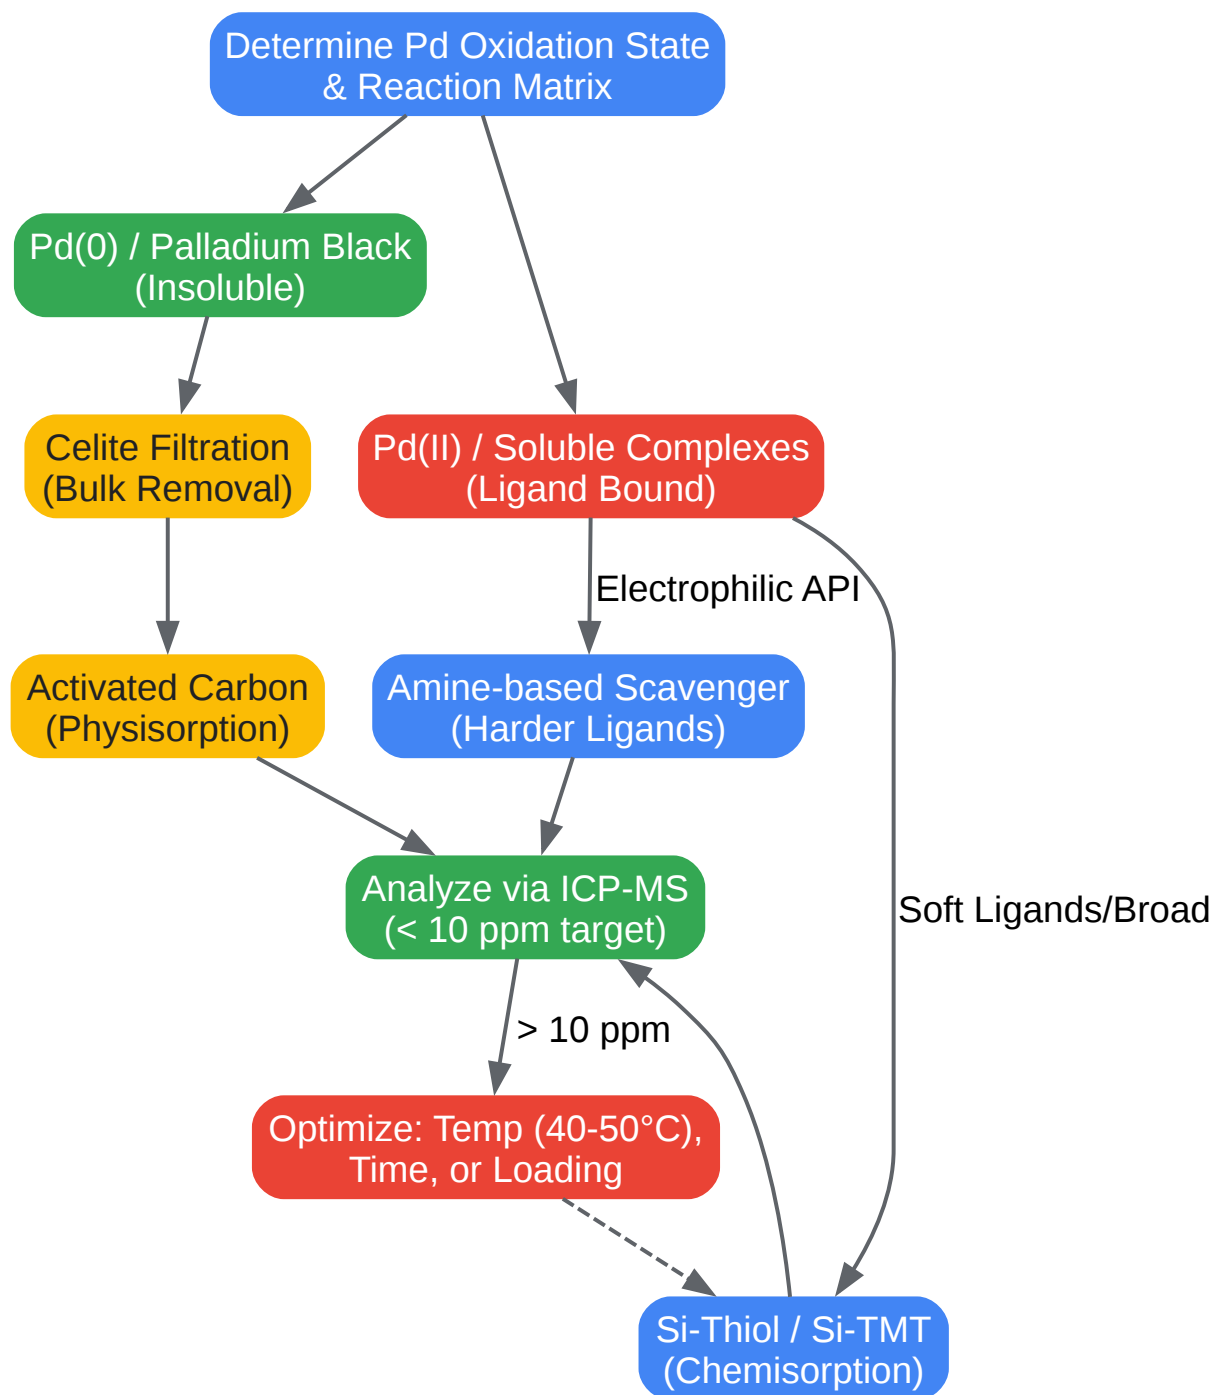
Determine Pd Oxidation State & Reaction Matrix

Pd(0) / Palladium Black (Insoluble)

Celite Filtration (Bulk Removal)

Pd(II) / Soluble Complexes (Ligand Bound)

Electrophilic API

Activated Carbon (Physisorption)

Amine-based Scavenger (Harder Ligands)

Soft Ligands/Broad

Analyze via ICP-MS (< 10 ppm target)

> 10 ppm

Optimize: Temp (40-50°C), Time, or Loading

Si-Thiol / Si-TMT (Chemisorption)